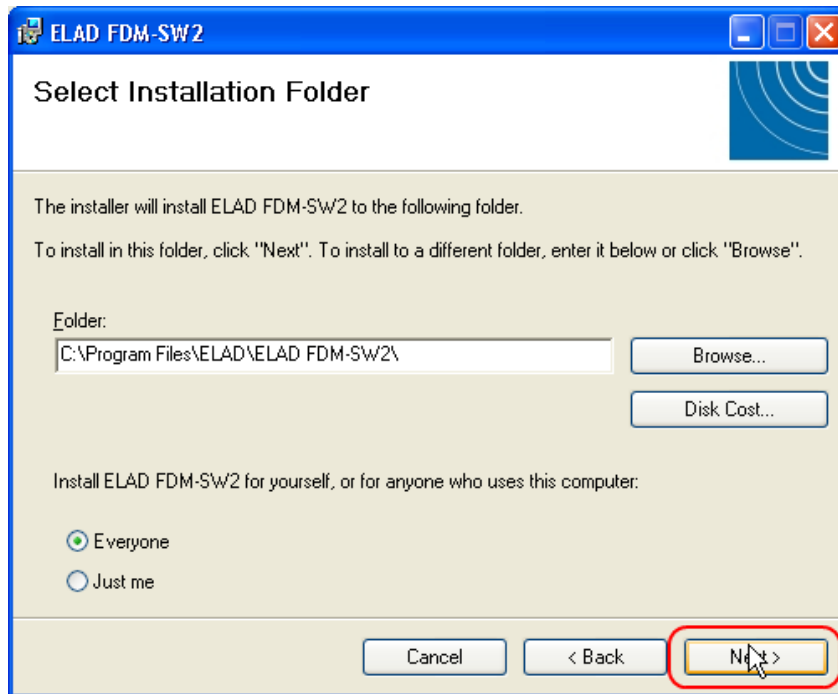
ELAD FDM-SW2

Select Installation Folder

The installer will install ELAD FDM-SW2 to the following folder.

To install in this folder, click "Next". To install to a different folder, enter it below or click "Browse".

Folder:

C:\Program Files\ELAD\ELAD FDM-SW2\

Browse...

Disk Cost...

Install ELAD FDM-SW2 for yourself, or for anyone who uses this computer:

Everyone

Just me

Cancel

< Back

Next >